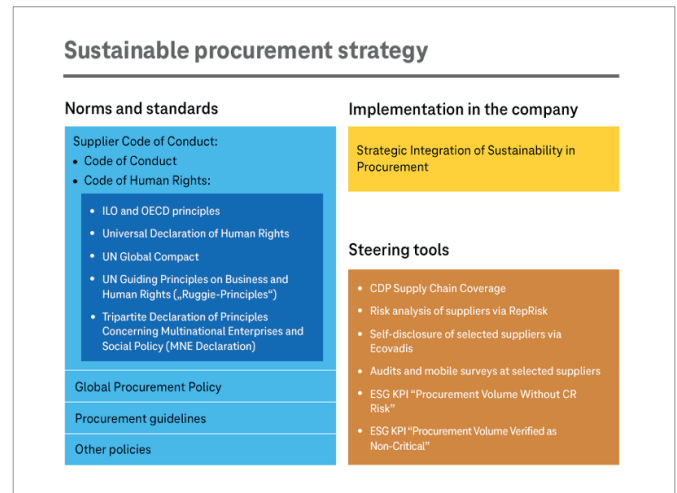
Sustainable procurement strategy

Norms and standards

Supplier Code of Conduct:
• Code of Conduct
• Code of Human Rights:

• ILO and OECD principles
• Universal Declaration of Human Rights
• UN Global Compact
• UN Guiding Principles on Business and Human Rights („Ruggie-Principles“)
• Tripartite Declaration of Principles Concerning Multinational Enterprises and Social Policy (MNE Declaration)

Global Procurement Policy

Procurement guidelines

Other policies

Implementation in the company

Strategic Integration of Sustainability in Procurement

Steering tools

• CDP Supply Chain Coverage
• Risk analysis of suppliers via RepRisk
• Self-disclosure of selected suppliers via Ecovadis
• Audits and mobile surveys at selected suppliers
• ESG KPI "Procurement Volume Without CR Risk"
• ESG KPI "Procurement Volume Verified as Non-Critical"